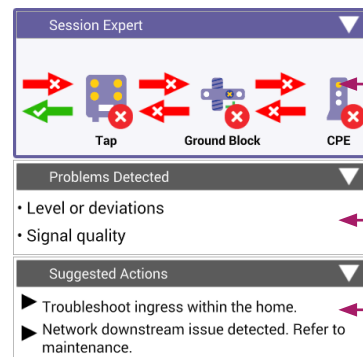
Session Expert

Tap

Ground Block

CPE

Problems Detected

• Level or deviations

• Signal quality

Suggested Actions

▶ Troubleshoot ingress within the home.

▶ Network downstream issue detected. Refer to maintenance.